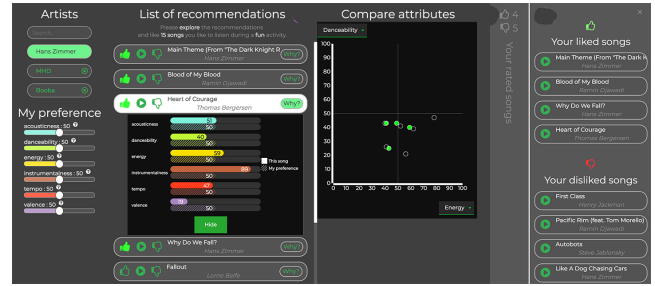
Artists

Search...

Hans Zimmer

MHD

Booba

My preference

acousticness : 50

danceability : 50

energy : 50

instrumentalness : 50

tempo : 50

valence : 50

List of recommendations

Please explore the recommendations and like 15 songs you like to listen during a fun activity.

Main Theme (From "The Dark Knight R
Hans Zimmer
Why?

Blood of My Blood
Ramin Djawadi
Why?

Heart of Courage
Thomas Bergersen
Why?

acousticness 53 50

danceability 50 50

energy 59 50

instrumentalness 89 50

tempo 47 50

valence 18 50

This song

My preference

Hide

Why Do We Fall?
Hans Zimmer
Why?

Fallout
Lorne Balfe
Why?

Compare attributes

Danceability

100
90
80
70
60
50
40
30
20
10
0

0 10 20 30 40 50 60 70 80 90 100

Energy

4
5

Your rated songs

Your liked songs

Main Theme (From "The Dark K
Hans Zimmer

Blood of My Blood
Ramin Djawadi

Why Do We Fall?
Hans Zimmer

Heart of Courage
Thomas Bergersen

Your disliked songs

First Class
Henry Jackman

Pacific Rim (feat. Tom Morello)
Ramin Djawadi

Autobots
Steve Jablonsky

Like A Dog Chasing Cars
Hans Zimmer